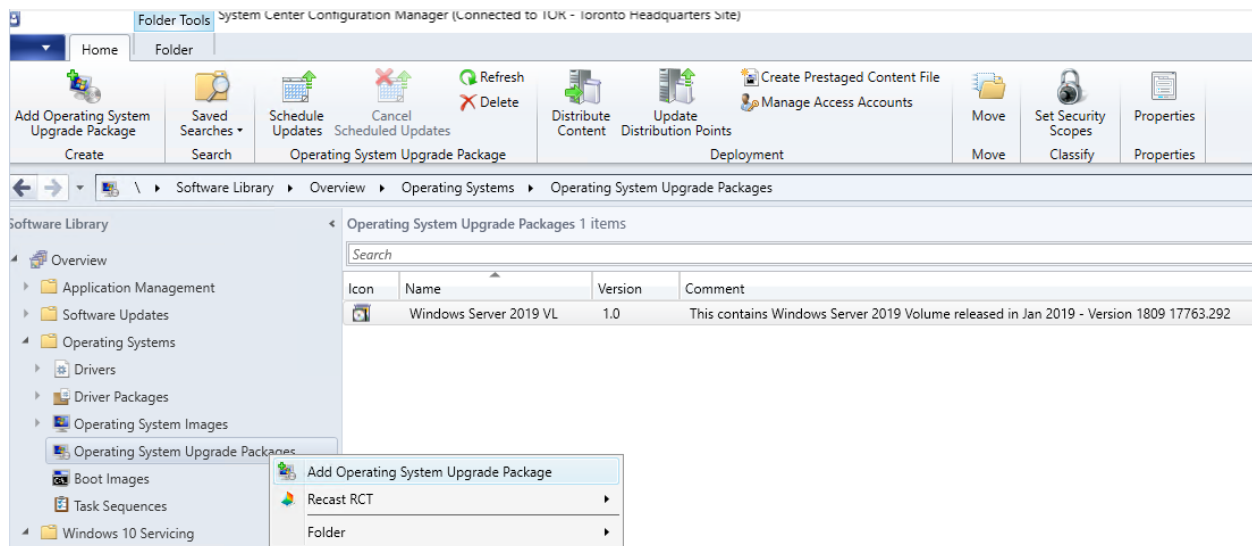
Folder Tools System Center Configuration Manager (Connected to TOR - Toronto Headquarters Site)

Home Folder

Add Operating System Upgrade Package
Create

Saved Searches ▾
Search

Schedule Updates
Cancel Scheduled Updates
Refresh
Delete
Operating System Upgrade Package

Distribute Content
Update Distribution Points
Create Prestaged Content File
Manage Access Accounts
Deployment

Move
Move

Set Security Scopes
Classify

Properties
Properties

\ ▸ Software Library ▸ Overview ▸ Operating Systems ▸ Operating System Upgrade Packages

Software Library

Overview
Application Management
Software Updates
Operating Systems
Drivers
Driver Packages
Operating System Images
Operating System Upgrade Packages
Boot Images
Task Sequences
Windows 10 Servicing

Operating System Upgrade Packages 1 items

Search

| Icon | Name | Version | Comment |
|---|---|---|---|
| | Windows Server 2019 VL | 1.0 | This contains Windows Server 2019 Volume released in Jan 2019 - Version 1809 17763.292 |

Add Operating System Upgrade Package
Recast RCT ▸
Folder ▸